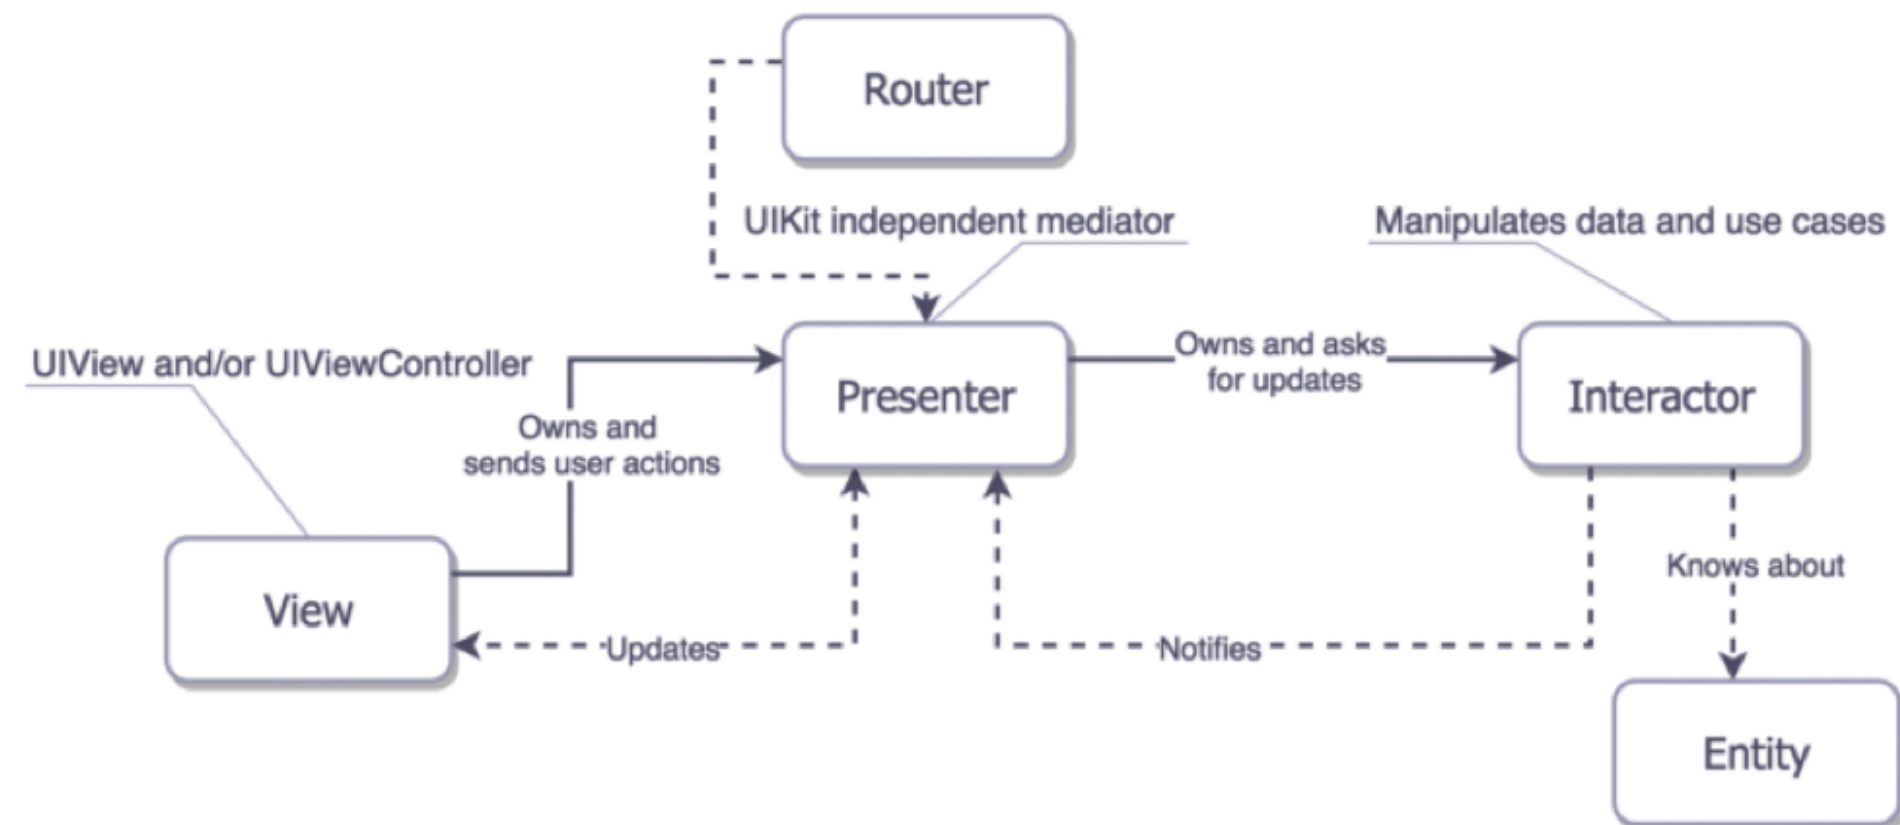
Router

UIKit independent mediator

Manipulates data and use cases

UIView and/or UIViewController

Presenter

Owns and asks for updates

Interactor

Owns and sends user actions

View

Knows about

Updates

Notifies

Entity